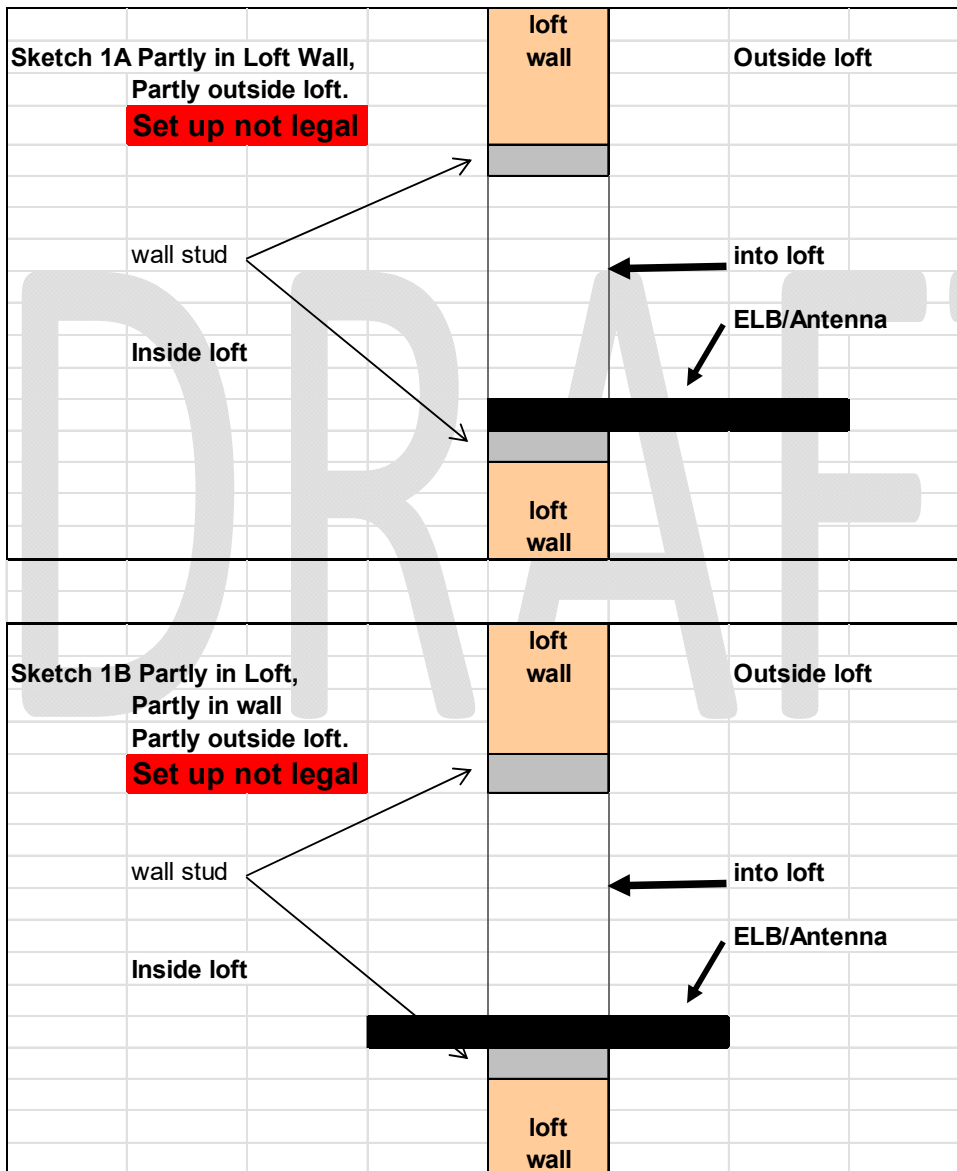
Sketch 1A Partly in Loft Wall, Partly outside loft.

Set up not legal

loft wall

Outside loft

wall stud

into loft

ELB/Antenna

Inside loft

loft wall

DRAFT

Sketch 1B Partly in Loft, Partly in wall Partly outside loft.

Set up not legal

loft wall

Outside loft

wall stud

into loft

ELB/Antenna

Inside loft

loft wall